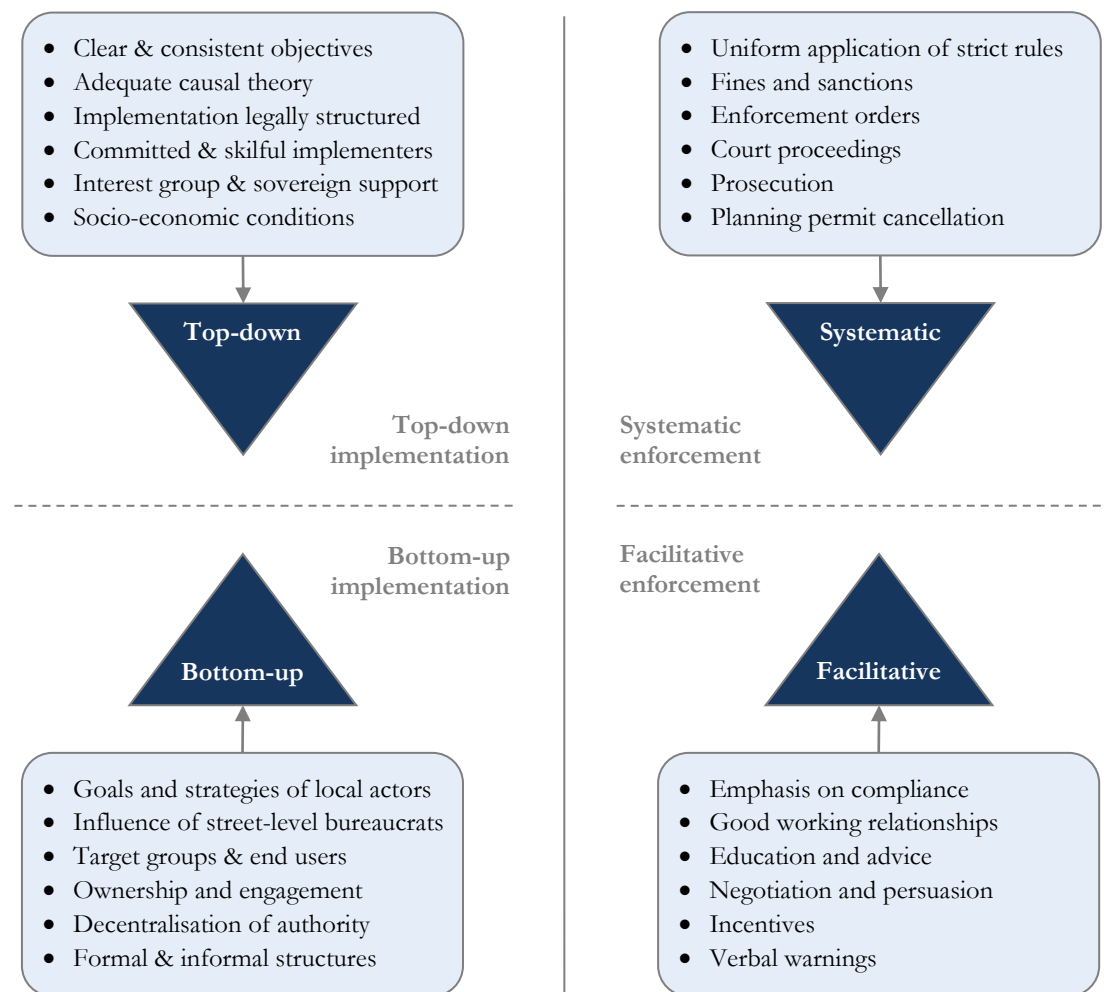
- Clear & consistent objectives
- Adequate causal theory
- Implementation legally structured
- Committed & skilful implementers
- Interest group & sovereign support
- Socio-economic conditions

Top-down

Top-down implementation

Bottom-up implementation

Bottom-up

- Goals and strategies of local actors
- Influence of street-level bureaucrats
- Target groups & end users
- Ownership and engagement
- Decentralisation of authority
- Formal & informal structures

- Uniform application of strict rules
- Fines and sanctions
- Enforcement orders
- Court proceedings
- Prosecution
- Planning permit cancellation

Systematic

Systematic enforcement

Facilitative enforcement

Facilitative

- Emphasis on compliance
- Good working relationships
- Education and advice
- Negotiation and persuasion
- Incentives
- Verbal warnings